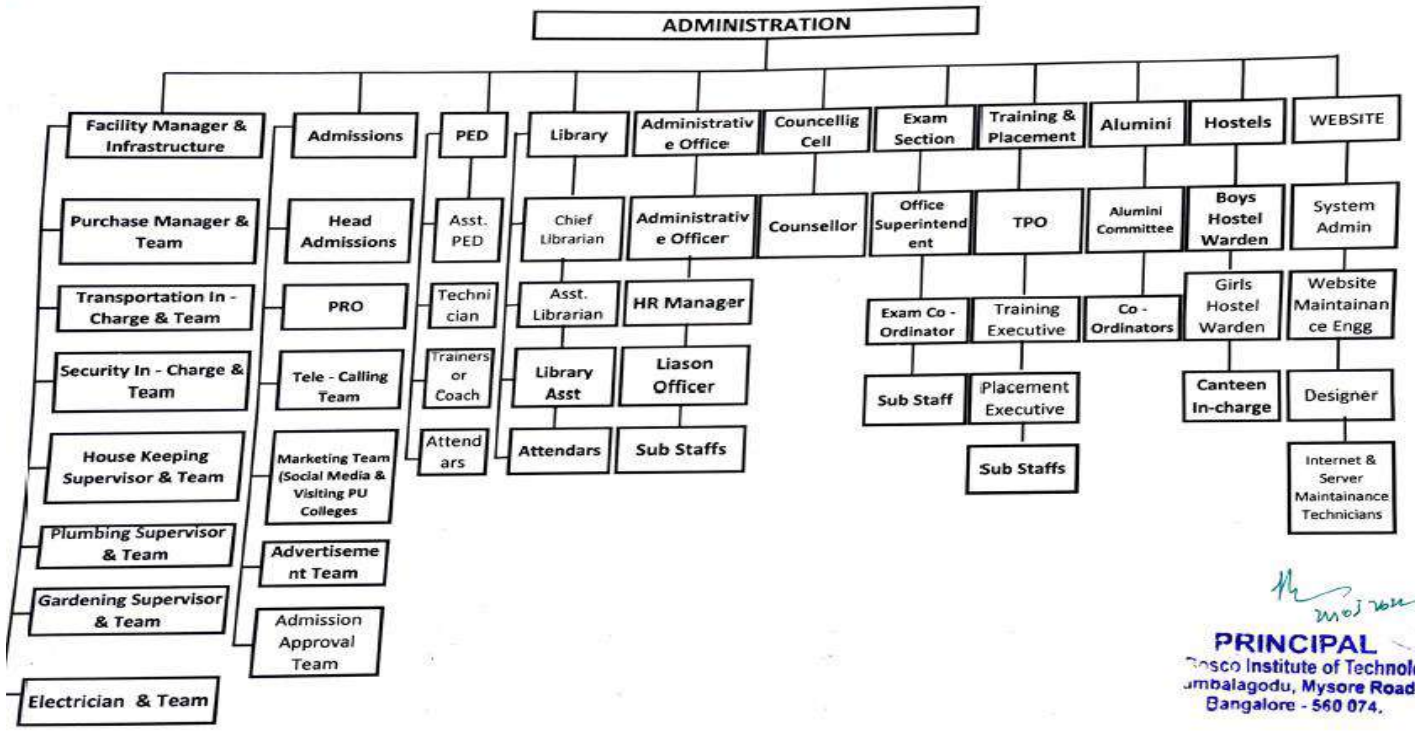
ADMINISTRATION

Facility Manager & Infrastructure

Purchase Manager & Team

Transportation In - Charge & Team

Security In - Charge & Team

House Keeping Supervisor & Team

Plumbing Supervisor & Team

Gardening Supervisor & Team

Electrician & Team

Admissions

Head Admissions

PRO

Tele - Calling Team

Marketing Team (Social Media & Visiting PU Colleges

Advertisement Team

Admission Approval Team

PED

Asst. PED

Technician

Trainers or Coach

Attendars

Library

Chief Librarian

Asst. Librarian

Library Asst

Attendars

Administrative Office

Administrative Officer

HR Manager

Liason Officer

Sub Staffs

Councellig Cell

Counsellor

Exam Section

Office Superintendent

Exam Co - Ordinator

Sub Staff

Training & Placement

TPO

Training Executive

Placement Executive

Sub Staffs

Alumini

Alumini Committee

Co - Ordinators

Hostels

Boys Hostel Warden

Girls Hostel Warden

Canteen In-charge

WEBSITE

System Admin

Website Maintainance Engg

Designer

Internet & Server Maintainance Technicians

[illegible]

PRINCIPAL
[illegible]osco Institute of Technol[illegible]
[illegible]umbalagodu, Mysore Road
Bangalore - 560 074.